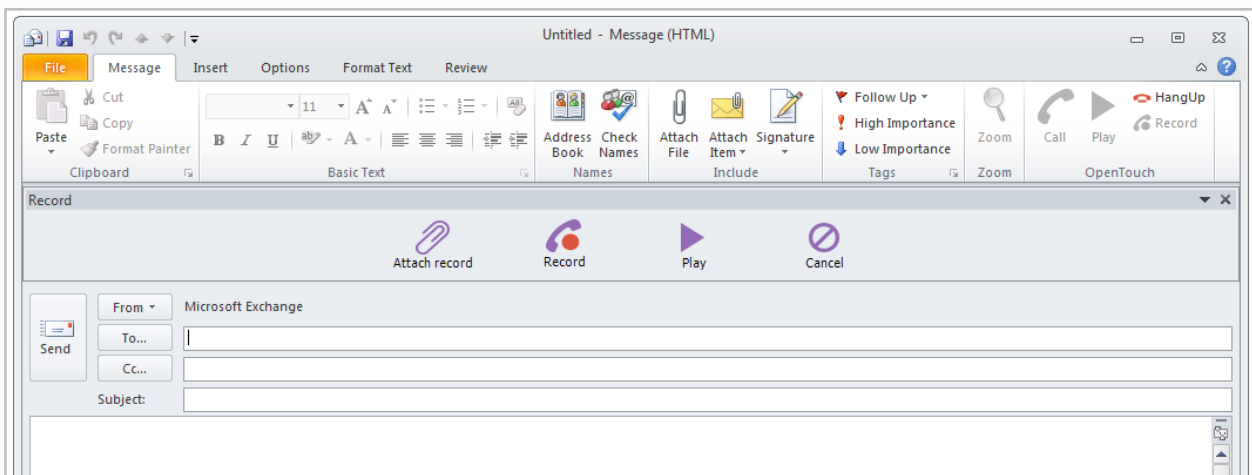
Untitled - Message (HTML)

File Message Insert Options Format Text Review

Paste
Cut
Copy
Format Painter
Clipboard

11
B I U
Basic Text

Address Book
Check Names
Names

Attach File
Attach Item
Signature
Include

Follow Up
High Importance
Low Importance
Tags

Zoom
Zoom

Call
Play
HangUp
Record
OpenTouch

Record

Attach record
Record
Play
Cancel

Send
From
Microsoft Exchange
To...
Cc...
Subject: